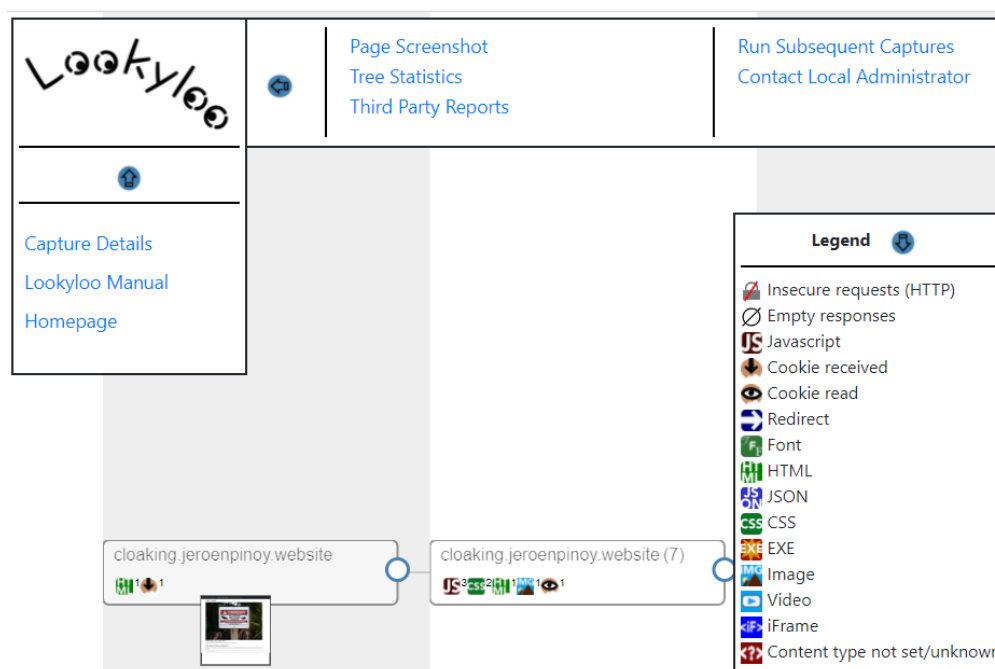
Lookyloo

Page Screenshot
Tree Statistics
Third Party Reports

Run Subsequent Captures
Contact Local Administrator

Capture Details
Lookyloo Manual
Homepage

Legend

Insecure requests (HTTP)
Empty responses
Javascript
Cookie received
Cookie read
Redirect
Font
HTML
JSON
CSS
EXE
Image
Video
iFrame
Content type not set/unknown

cloaking.jeroenpinoy.website
1 1

cloaking.jeroenpinoy.website (7)
3 2 1 1 1 1